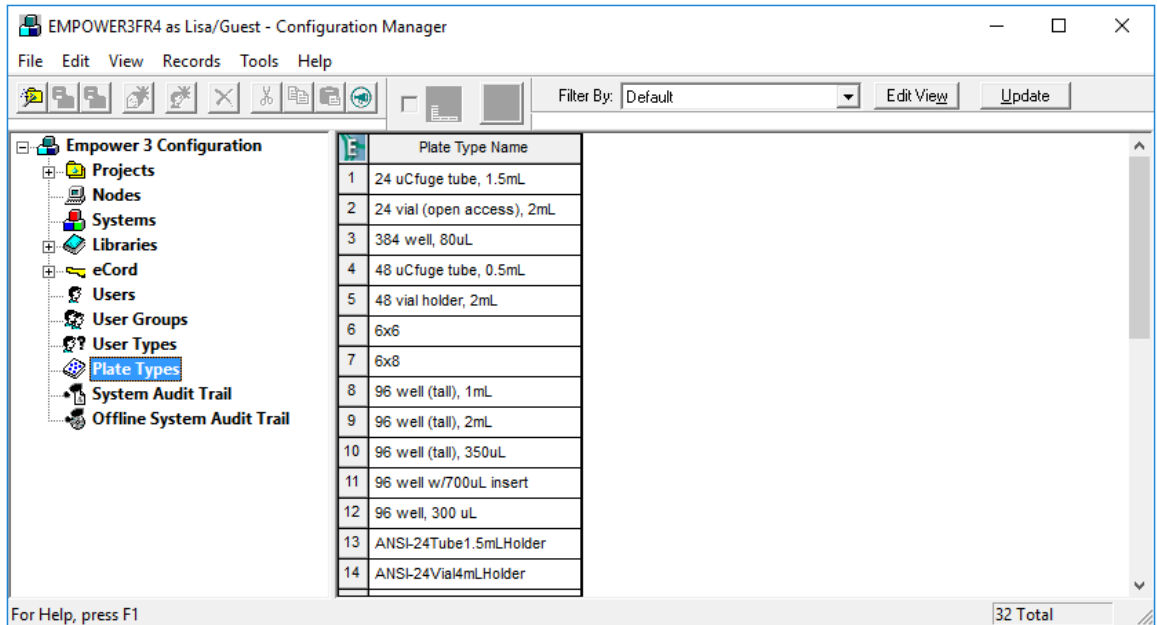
EMPOWER3FR4 as Lisa/Guest - Configuration Manager

File Edit View Records Tools Help

Filter By: Default

Edit View

Update

Empower 3 Configuration
Projects
Nodes
Systems
Libraries
eCord
Users
User Groups
User Types
Plate Types
System Audit Trail
Offline System Audit Trail

| | Plate Type Name |
|---|---|
| 1 | 24 uCfuge tube, 1.5mL |
| 2 | 24 vial (open access), 2mL |
| 3 | 384 well, 80uL |
| 4 | 48 uCfuge tube, 0.5mL |
| 5 | 48 vial holder, 2mL |
| 6 | 6x6 |
| 7 | 6x8 |
| 8 | 96 well (tall), 1mL |
| 9 | 96 well (tall), 2mL |
| 10 | 96 well (tall), 350uL |
| 11 | 96 well w/700uL insert |
| 12 | 96 well, 300 uL |
| 13 | ANSI-24Tube1.5mLHolder |
| 14 | ANSI-24Vial4mLHolder |

For Help, press F1

32 Total